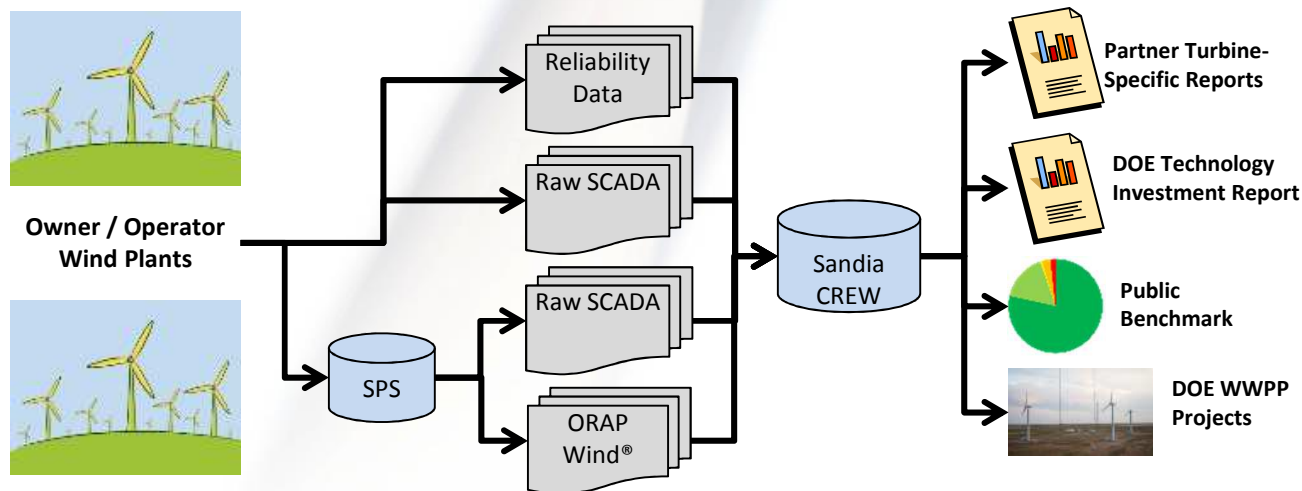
Owner / Operator Wind Plants

Reliability Data

Raw SCADA

SPS

Raw SCADA

ORAP Wind®

Sandia CREW

Partner Turbine-Specific Reports

DOE Technology Investment Report

Public Benchmark

DOE WWPP Projects